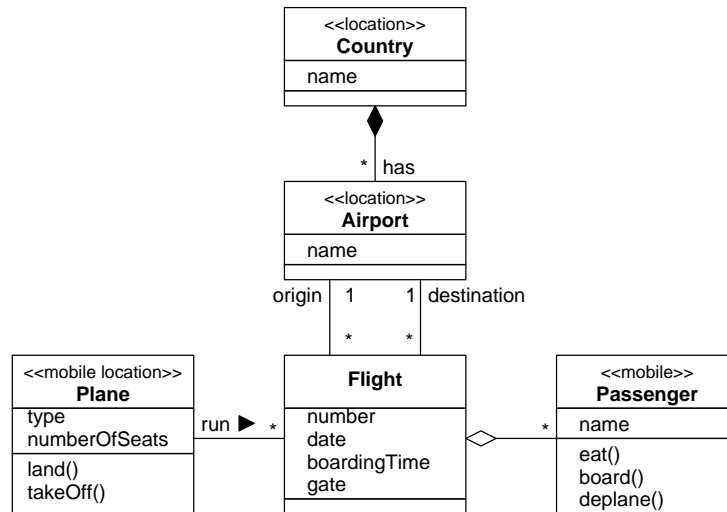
<<location>>
Country

name

*

has

<<location>>
Airport

name

origin 1

1 destination

*

*

<<mobile location>>
Plane

type
numberOfSeats

land()
takeOff()

run ▶ *

Flight

number
date
boardingTime
gate

*

<<mobile>>
Passenger

name

eat()
board()
deplane()